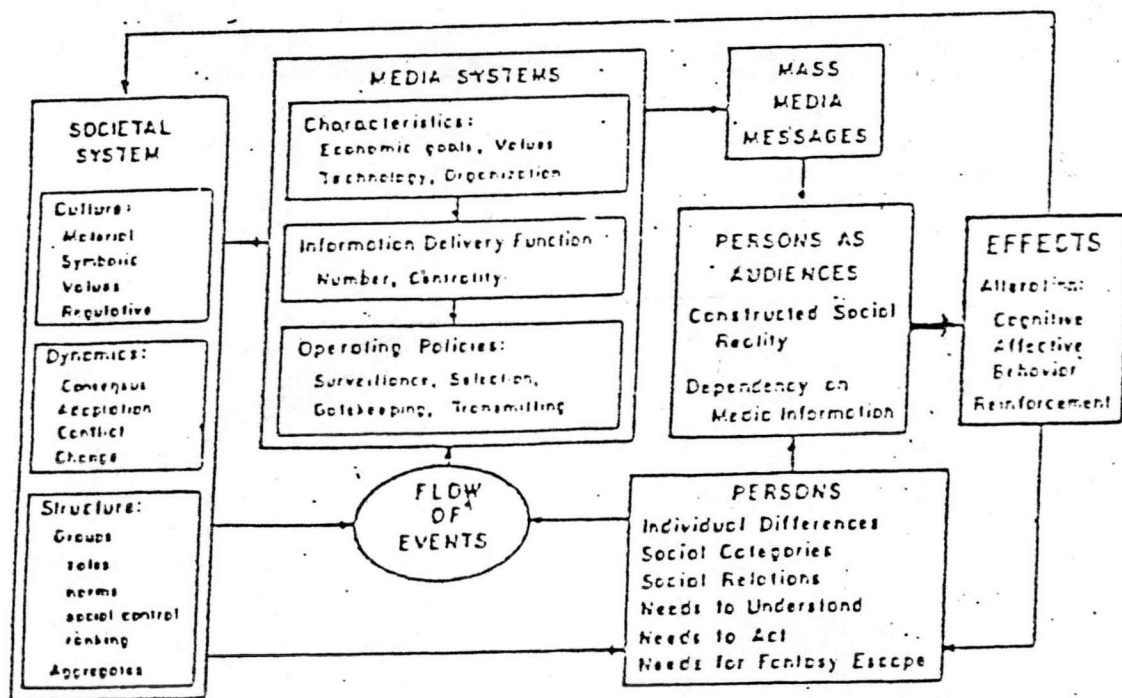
SOCIETAL SYSTEM

Culture:
Material
Symbolic
Values
Regulative

Dynamics:
Consensus
Acceptation
Conflict
Change

Structure:
Groups
roles
norms
social control
ranking
Aggregates

MEDIA SYSTEMS

Characteristics:
Economic goals, Values
Technology, Organization

Information Delivery Function
Number, Centrality

Operating Policies:
Surveillance, Selection, Gatekeeping, Transmitting

MASS MEDIA MESSAGES

PERSONS AS AUDIENCES
Constructed Social Reality
Dependency on Media Information

EFFECTS
Alteration:
Cognitive
Affective
Behavior
Reinforcement

FLOW OF EVENTS

PERSONS
Individual Differences
Social Categories
Social Relations
Needs to Understand
Needs to Act
Needs for Fantasy Escape